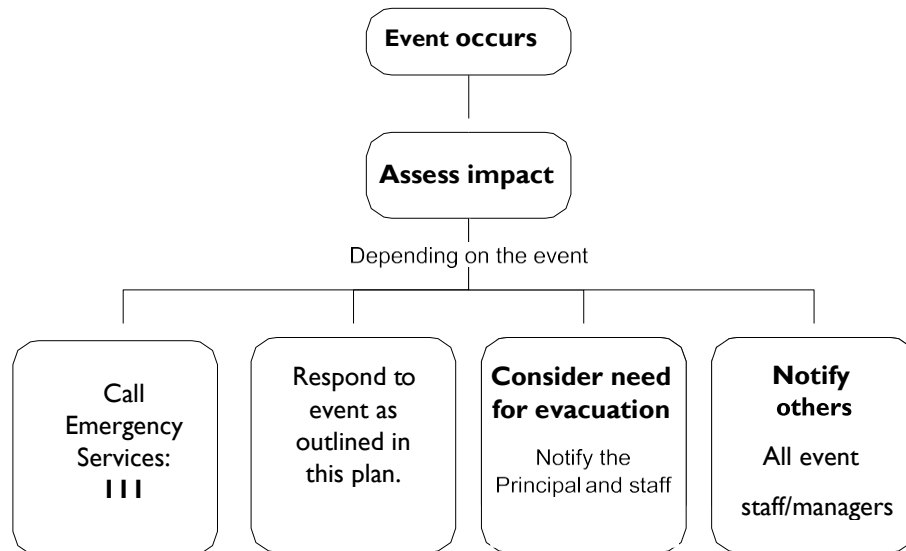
Event occurs

Assess impact

Depending on the event

Call Emergency Services: 111

Respond to event as outlined in this plan.

Consider need for evacuation

Notify the Principal and staff

Notify others

All event staff/managers